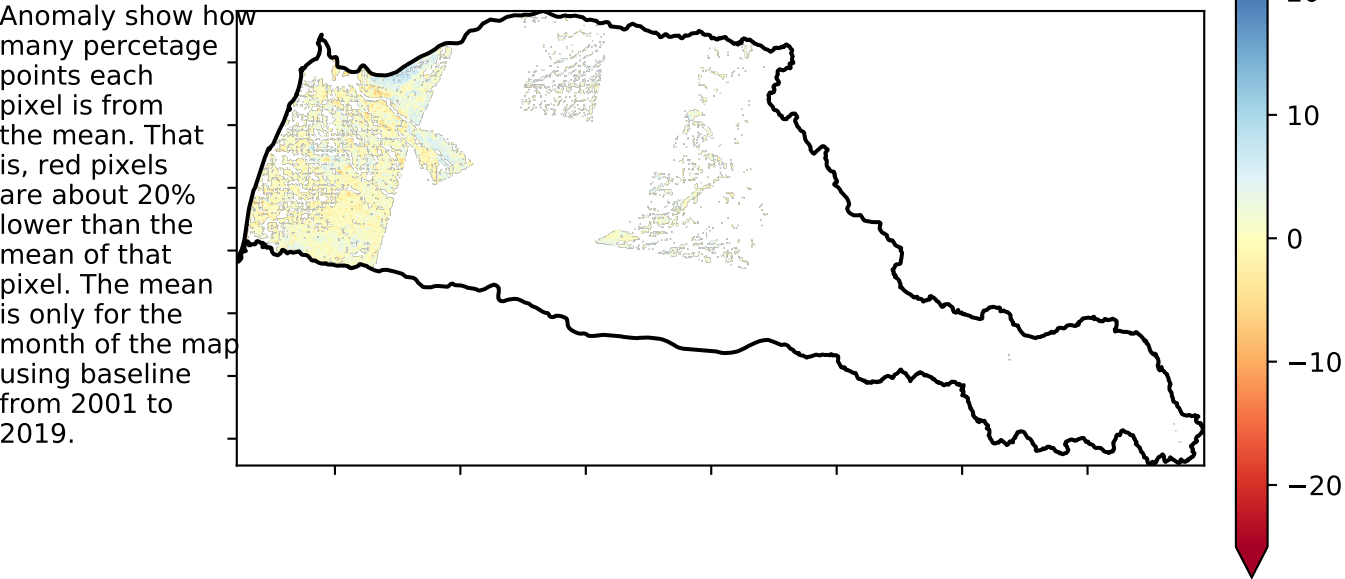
Anomaly show how many percetage points each pixel is from the mean. That is, red pixels are about 20% lower than the mean of that pixel. The mean is only for the month of the map using baseline from 2001 to 2019.

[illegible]
10
0
−10
−20